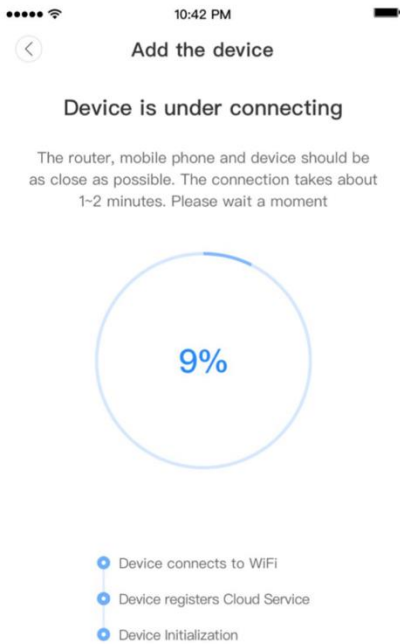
10:42 PM

Add the device

Device is under connecting

The router, mobile phone and device should be as close as possible. The connection takes about 1~2 minutes. Please wait a moment

9%

Device connects to WiFi

Device registers Cloud Service

Device Initialization